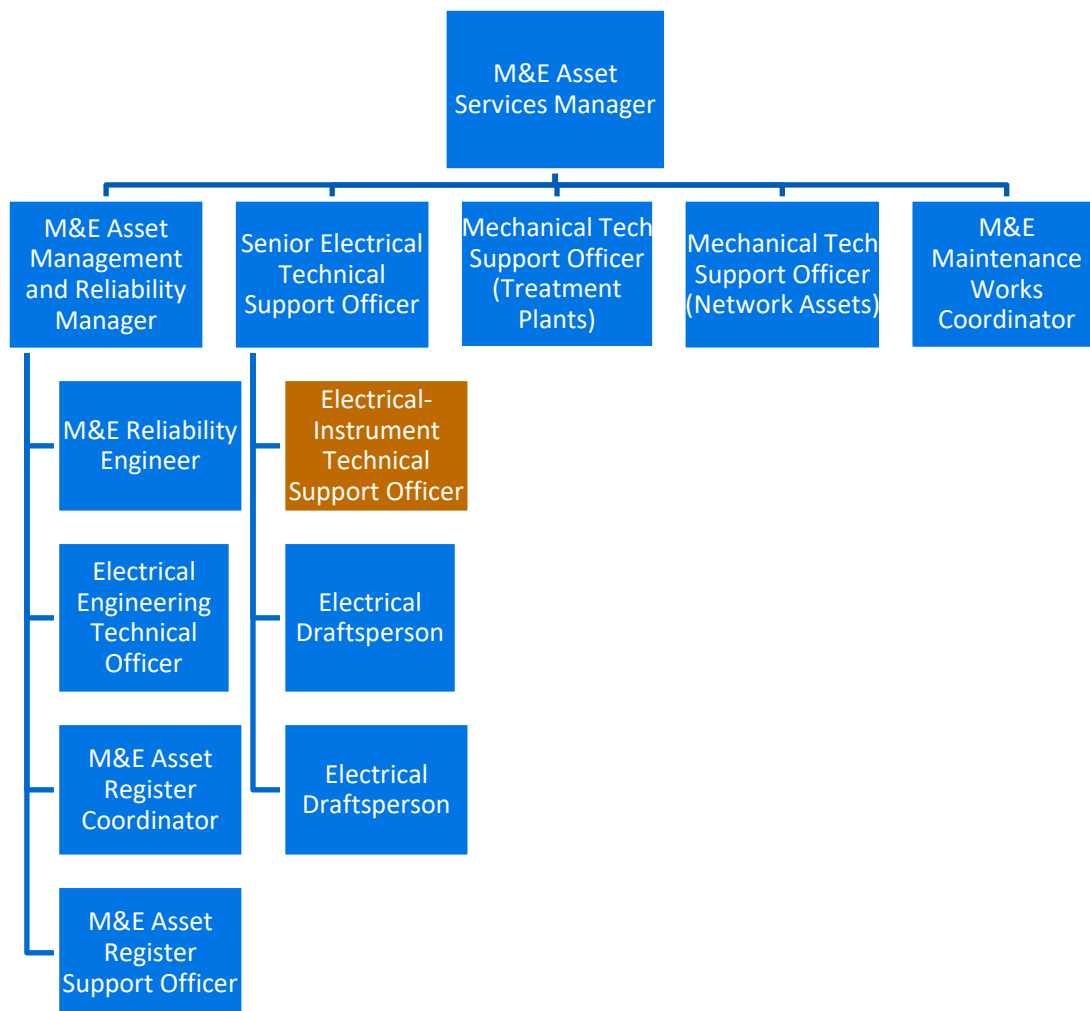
M&E Asset Services Manager

M&E Asset Management and Reliability Manager

Senior Electrical Technical Support Officer

Mechanical Tech Support Officer (Treatment Plants)

Mechanical Tech Support Officer (Network Assets)

M&E Maintenance Works Coordinator

M&E Reliability Engineer

Electrical Engineering Technical Officer

M&E Asset Register Coordinator

M&E Asset Register Support Officer

Electrical-Instrument Technical Support Officer

Electrical Draftsperson

Electrical Draftsperson